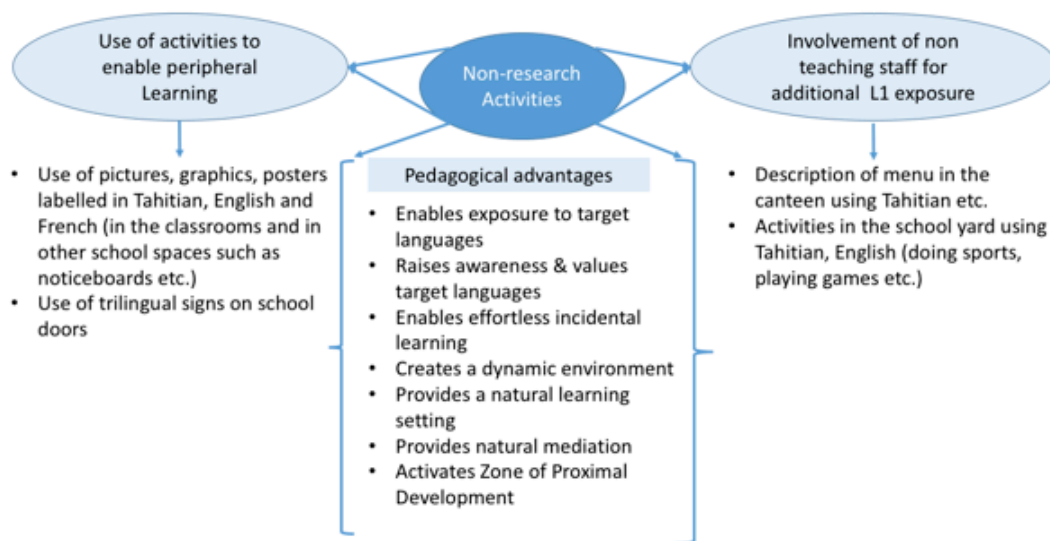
Use of activities to enable peripheral Learning

Non-research Activities

Involvement of non teaching staff for additional L1 exposure

- Use of pictures, graphics, posters labelled in Tahitian, English and French (in the classrooms and in other school spaces such as noticeboards etc.)
- Use of trilingual signs on school doors

Pedagogical advantages

- Enables exposure to target languages
- Raises awareness & values target languages
- Enables effortless incidental learning
- Creates a dynamic environment
- Provides a natural learning setting
- Provides natural mediation
- Activates Zone of Proximal Development

- Description of menu in the canteen using Tahitian etc.
- Activities in the school yard using Tahitian, English (doing sports, playing games etc.)